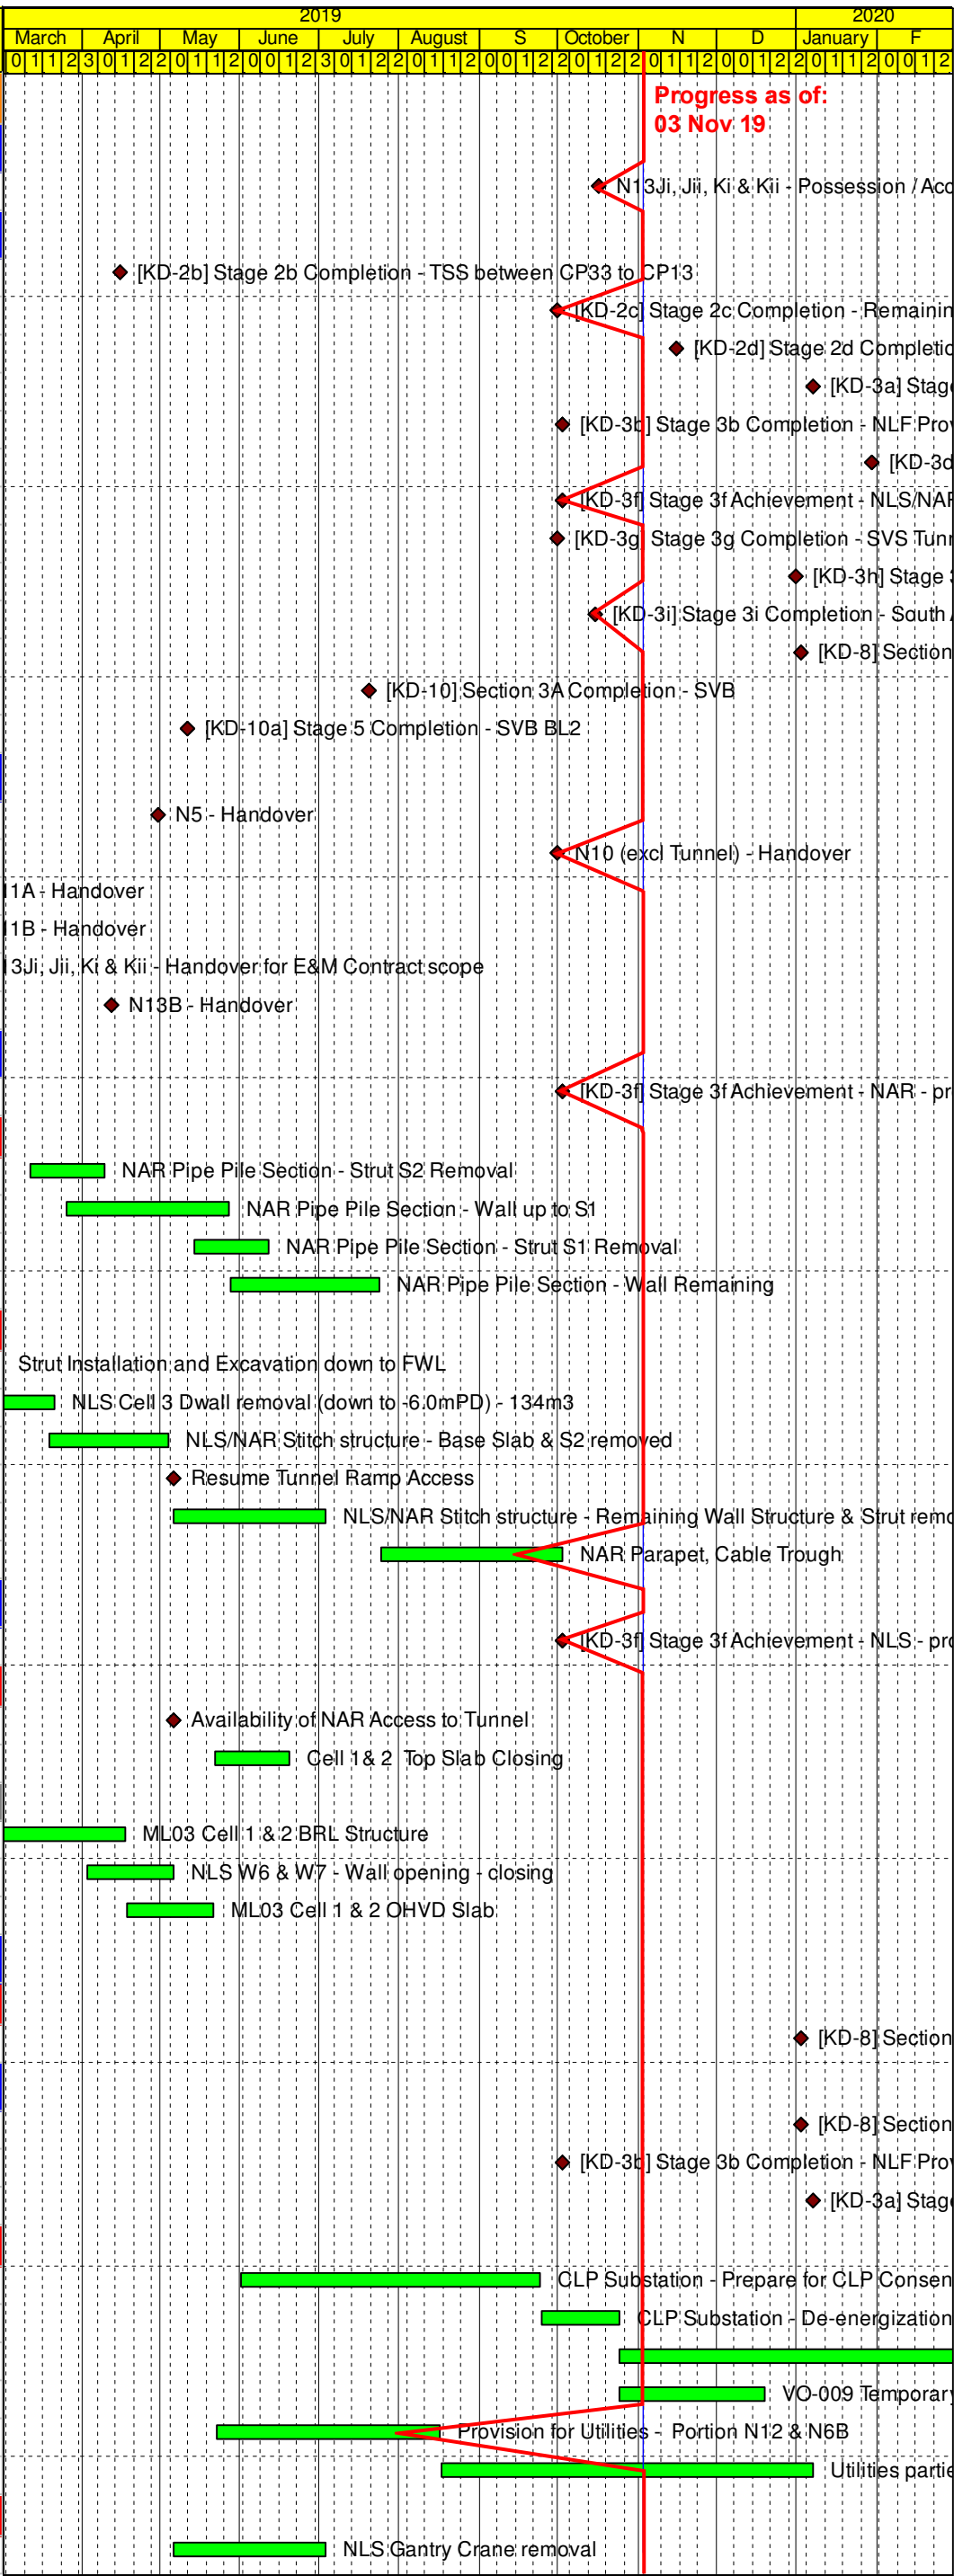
2019 | 2020
March | April | May | June | July | August | S | October | N | D | January | F
0 1 1 2 3 0 1 2 2 0 1 1 2 0 0 1 2 3 0 1 2 2 0 1 1 2 0 0 1 2 2 0 1 2 2 0 1 1 2 0 0 1 2 2 0 1 1 2 0 0 1 2

Progress as of: 03 Nov 19

N13Ji, Jii, Ki & Kii - Possession / Acc
[KD-2b] Stage 2b Completion - TSS between CP33 to CP13
[KD-2c] Stage 2c Completion - Remainin
[KD-2d] Stage 2d Completio
[KD-3a] Stag
[KD-3b] Stage 3b Completion - NLF Pro
[KD-3d
[KD-3f] Stage 3f Achievement - NLS/NAR
[KD-3g] Stage 3g Completion - SVS Tun
[KD-3h] Stage
[KD-3i] Stage 3i Completion - South
[KD-8] Section
[KD-10] Section 3A Completion - SVB
[KD-10a] Stage 5 Completion - SVB BL2
N5 - Handover
N10 (excl Tunnel) - Handover
1A - Handover
1B - Handover
13Ji, Jii, Ki & Kii - Handover for E&M Contract scope
N13B - Handover
[KD-3f] Stage 3f Achievement - NAR - pr
NAR Pipe Pile Section - Strut S2 Removal
NAR Pipe Pile Section - Wall up to S1
NAR Pipe Pile Section - Strut S1 Removal
NAR Pipe Pile Section - Wall Remaining
Strut Installation and Excavation down to FWL
NLS Cell 3 Dwall removal (down to -6.0mPD) - 134m3
NLS/NAR Stitch structure - Base Slab & S2 removed
Resume Tunnel Ramp Access
NLS/NAR Stitch structure - Remaining Wall Structure & Strut remo
NAR Parapet, Cable Trough
[KD-3f] Stage 3f Achievement - NLS - pro
Availability of NAR Access to Tunnel
Cell 1& 2 Top Slab Closing
ML03 Cell 1 & 2 BRL Structure
NLS W6 & W7 - Wall opening - closing
ML03 Cell 1 & 2 OHVD Slab
[KD-8] Section
[KD-8] Section
[KD-3b] Stage 3b Completion - NLF Pro
[KD-3a] Stag
CLP Substation - Prepare for CLP Consen
CLP Substation - De-energization
VO-009 Temporar
Provision for Utilities - Portion N12 & N6B
Utilities parti
NLS Gantry Crane removal